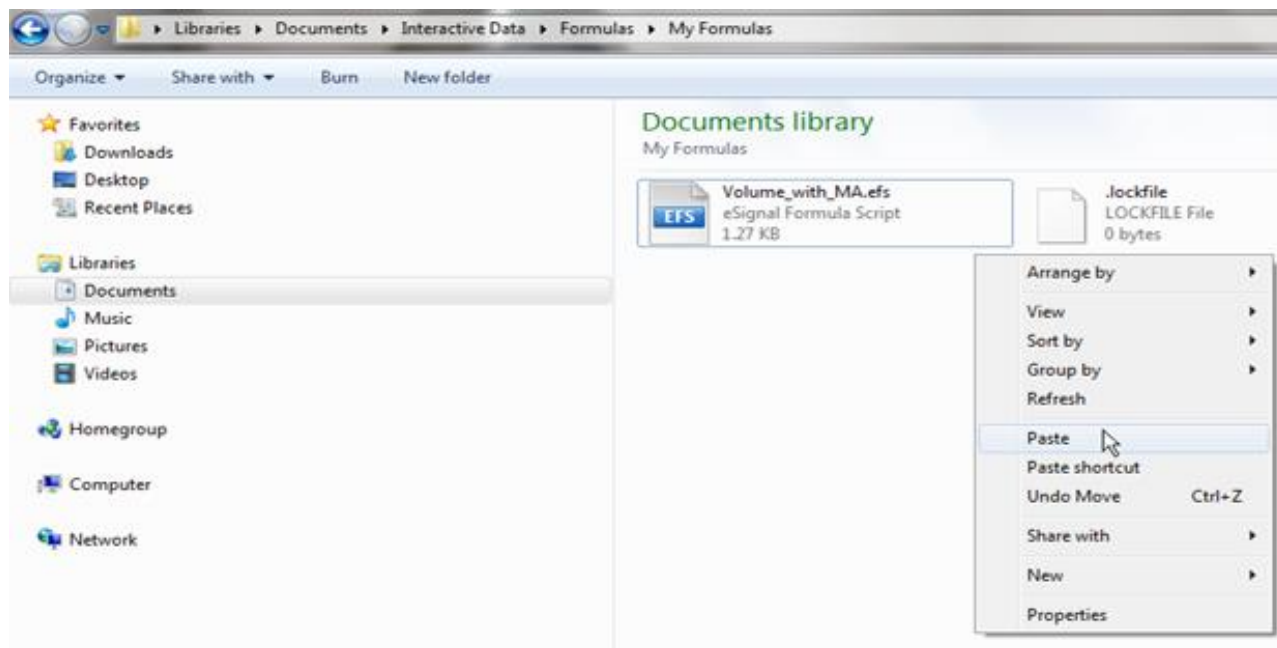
Libraries ▸ Documents ▸ Interactive Data ▸ Formulas ▸ My Formulas

Organize ▾ Share with ▾ Burn New folder

Favorites
Downloads
Desktop
Recent Places

Libraries
Documents
Music
Pictures
Videos

Homegroup

Computer

Network

Documents library
My Formulas

Volume_with_MA.efs
eSignal Formula Script
1.27 KB
EFS

.lockfile
LOCKFILE File
0 bytes

Arrange by
View
Sort by
Group by
Refresh
Paste
Paste shortcut
Undo Move Ctrl+Z
Share with
New
Properties